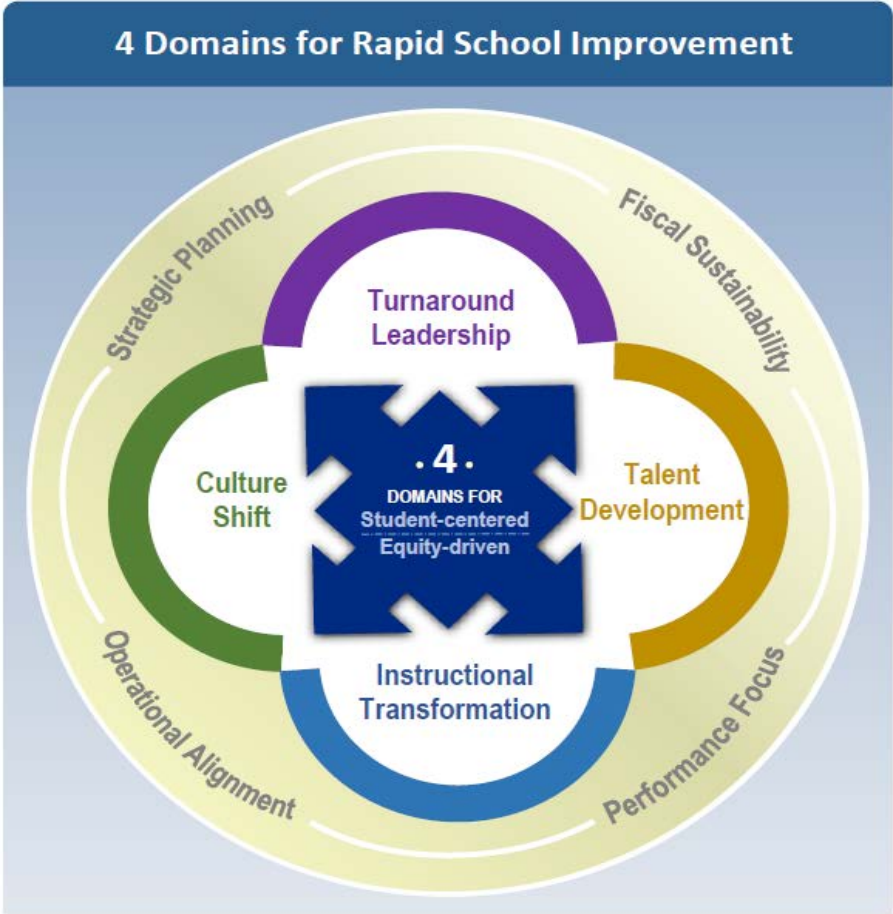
4 Domains for Rapid School Improvement

Strategic Planning

Fiscal Sustainability

Turnaround Leadership

Culture Shift

• 4 •
DOMAINS FOR
Student-centered
Equity-driven

Talent Development

Instructional Transformation

Operational Alignment

Performance Focus